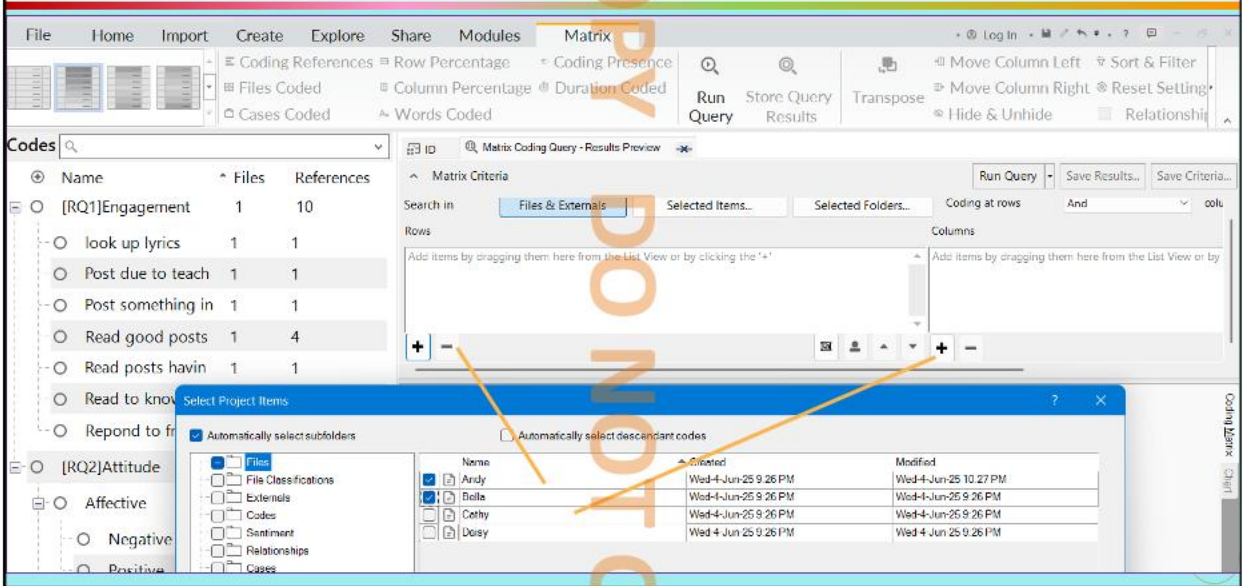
File Home Import Create Explore Share Modules Matrix

Log In

Coding References Row Percentage Coding Presence
Files Coded Column Percentage Duration Coded
Cases Coded Words Coded

Run Query Store Query Results Transpose

Move Column Left Sort & Filter
Move Column Right Reset Settings
Hide & Unhide Relationship

Codes

| Name | Files | References |
|---|---|---|
| [RQ1]Engagement | 1 | 10 |
| look up lyrics | 1 | 1 |
| Post due to teach | 1 | 1 |
| Post something in | 1 | 1 |
| Read good posts | 1 | 4 |
| Read posts havin | 1 | 1 |
| Read to kno | | |
| Repond to fr | | |
| [RQ2]Attitude | | |
| Affective | | |
| Negative | | |
| Positive | | |

ID Matrix Coding Query - Results Preview

Matrix Criteria

Run Query Save Results... Save Criteria...

Search in Files & Externals Selected Items... Selected Folders... Coding at rows And colu

Rows

Add items by dragging them here from the List View or by clicking the '+'

Columns

Add items by dragging them here from the List View or by

Coding Matrix Chart

Select Project Items

Automatically select subfolders

Automatically select descendant codes

Files
File Classifications
Externals
Codes
Sentiment
Relationships
Cases

| Name | Created | Modified |
|---|---|---|
| Andy | Wed-4-Jun-25 9:26 PM | Wed-4-Jun-25 10:27 PM |
| Bella | Wed-4-Jun-25 9:26 PM | Wed-4-Jun-25 9:26 PM |
| Cathy | Wed-4-Jun-25 9:26 PM | Wed-4-Jun-25 9:26 PM |
| Daisy | Wed 4 Jun 25 9:26 PM | Wed 4 Jun 25 9:26 PM |

COPY DO NOT C